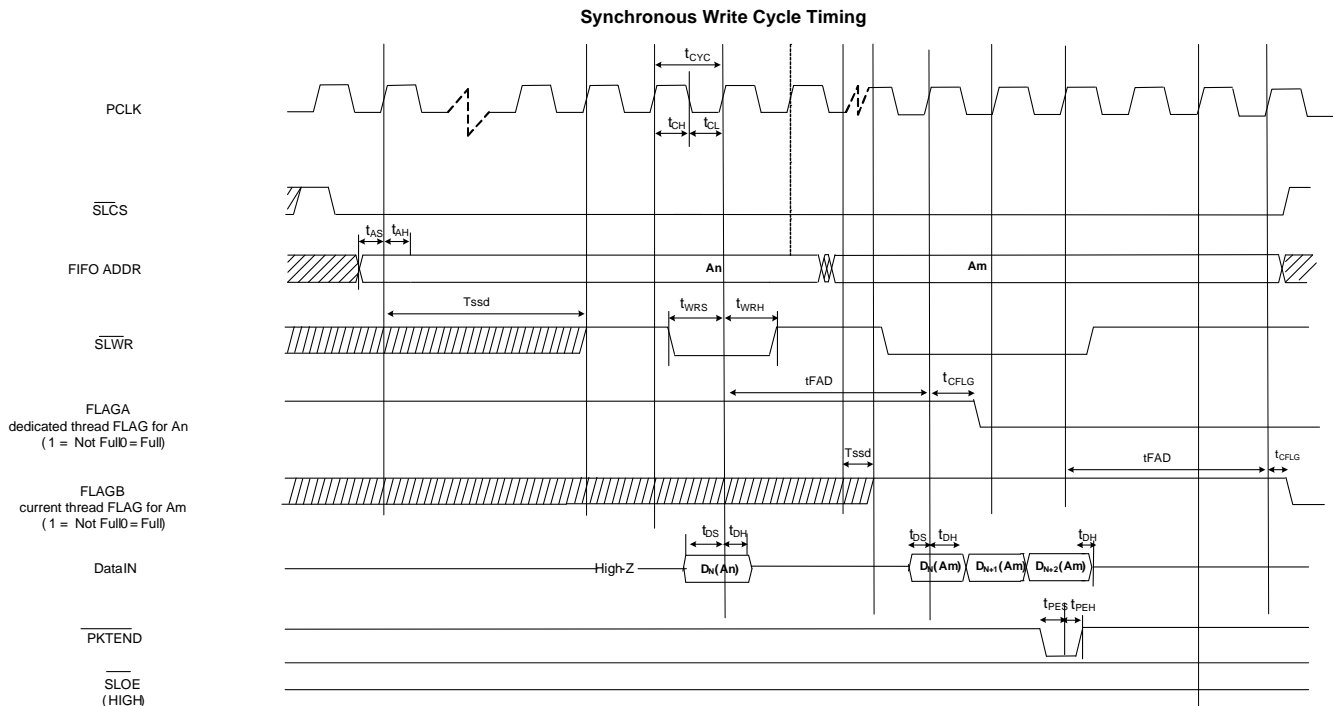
Synchronous Write Cycle Timing

$t_{CYC}$

PCLK

$t_{CH}$ $t_{CL}$

$\overline{SLCS}$

$t_{AS}$ $t_{AH}$

FIFO ADDR

An

Am

Tssd

$t_{WRS}$ $t_{WRH}$

$\overline{SLWR}$

tFAD

$t_{CFLG}$

FLAGA
dedicated thread FLAG for An
( 1 = Not Full0 = Full)

Tssd

tFAD

$t_{CFLG}$

FLAGB
current thread FLAG for Am
( 1 = Not Full0 = Full)

$t_{DS}$ $t_{DH}$

$t_{DS}$ $t_{DH}$

$t_{DH}$

DataIN

High-Z

$D_N(An)$

$D_N(Am)$ $D_{N+1}(Am)$ $D_{N+2}(Am)$

$t_{PES}$ $t_{PEH}$

$\overline{PKTEND}$

$\overline{SLOE}$
( HIGH)